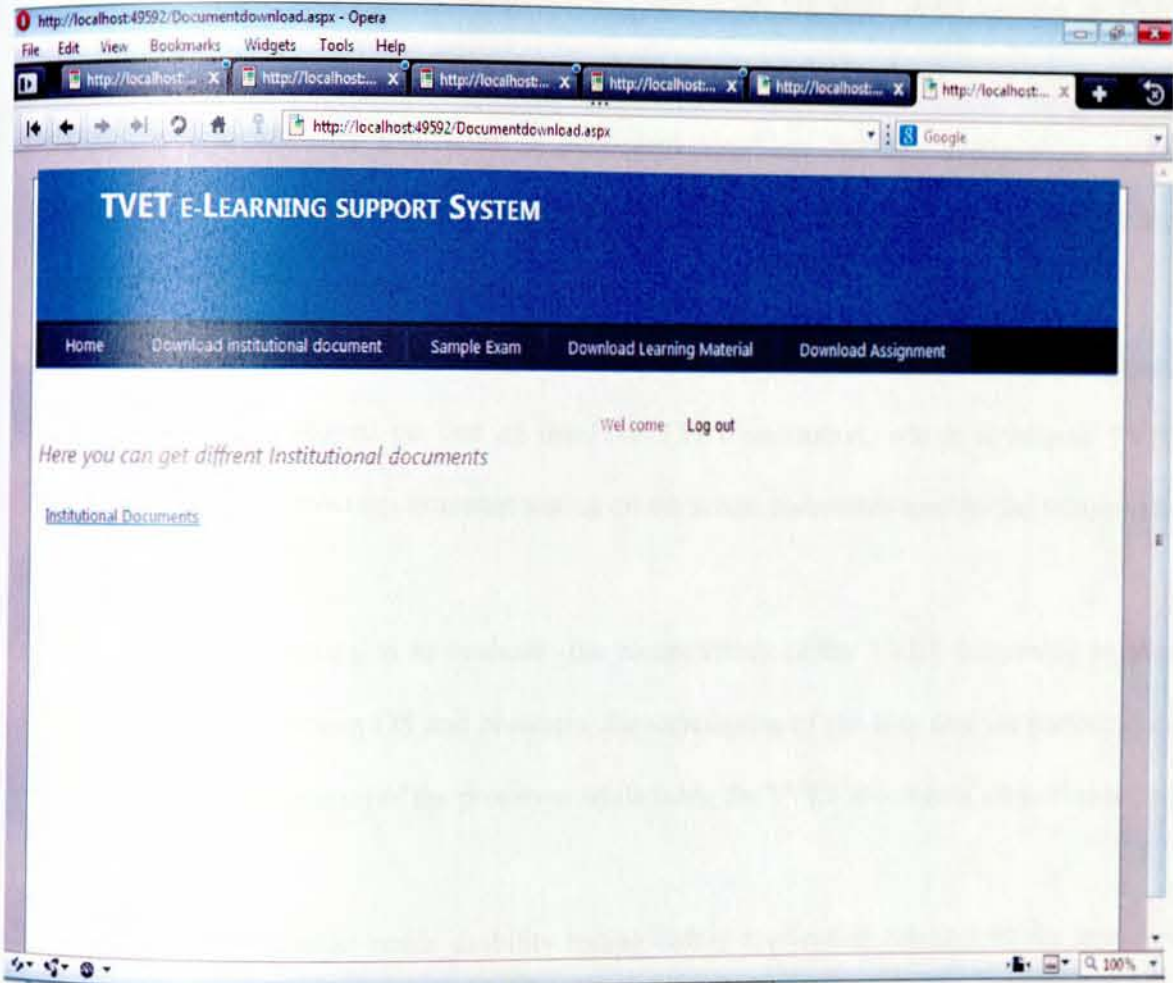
http://localhost:49592/Documentdownload.aspx - Opera

File Edit View Bookmarks Widgets Tools Help

http://localhost:... x http://localhost:... x http://localhost:... x http://localhost:... x http://localhost:... x http://localhost:... x

http://localhost:49592/Documentdownload.aspx

Google

TVET E-LEARNING SUPPORT SYSTEM

Home Download institutional document Sample Exam Download Learning Material Download Assignment

Wel come Log out

Here you can get diffrent Institutional documents

Institutional Documents

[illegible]

100%